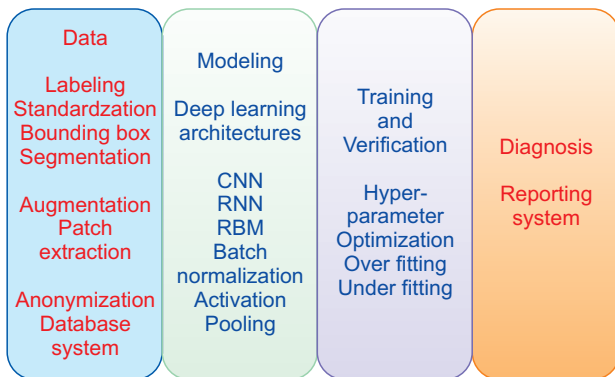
Data

Labeling
Standardzation
Bounding box
Segmentation

Augmentation
Patch
extraction

Anonymization
Database
system

Modeling

Deep learning
architectures

CNN
RNN
RBM
Batch
normalization
Activation
Pooling

Training
and
Verification

Hyper-
parameter
Optimization
Over fitting
Under fitting

Diagnosis

Reporting
system